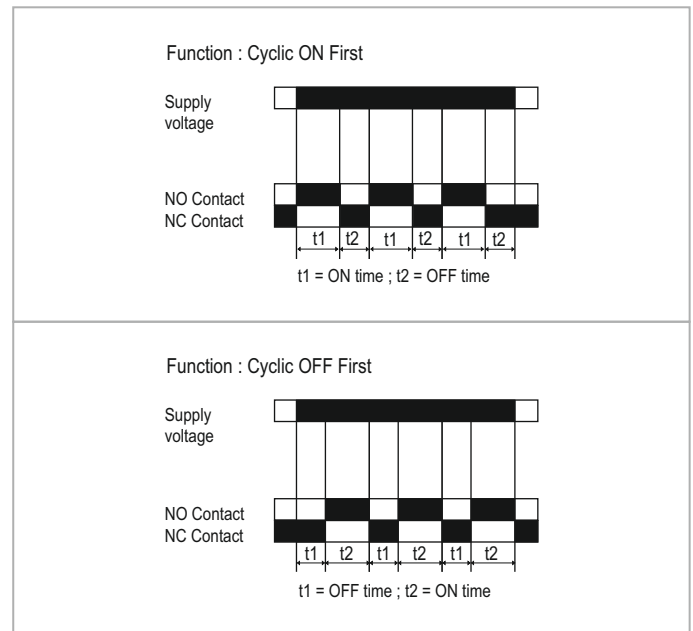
Function : Cyclic ON First

Supply voltage

NO Contact
NC Contact

t1 t2 t1 t2 t1 t2

t1 = ON time ; t2 = OFF time

Function : Cyclic OFF First

Supply voltage

NO Contact
NC Contact

t1 t2 t1 t2 t1 t2

t1 = OFF time ; t2 = ON time